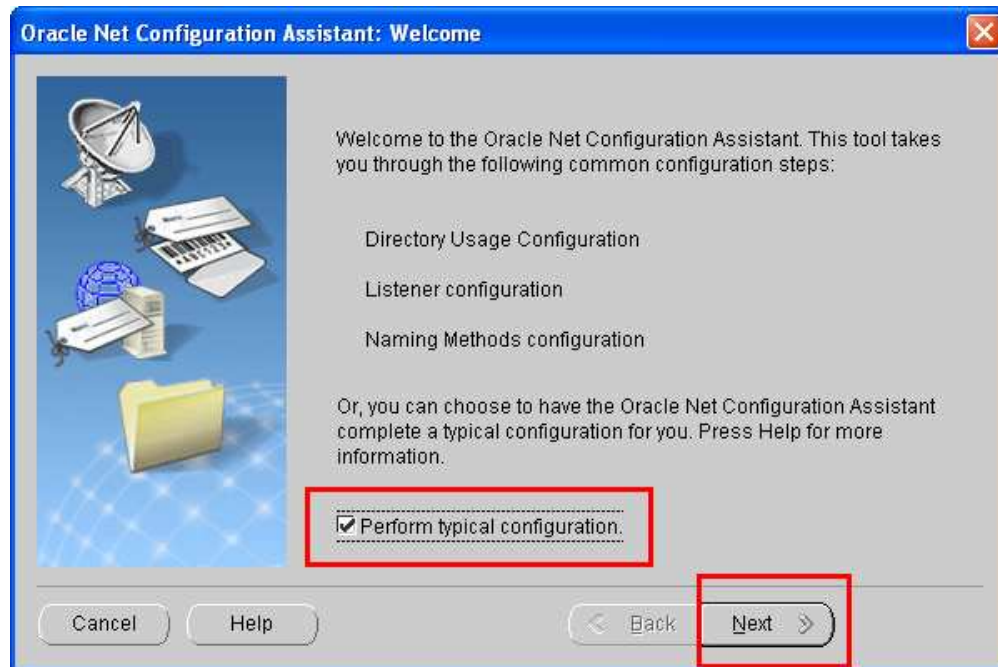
Oracle Net Configuration Assistant: Welcome

Welcome to the Oracle Net Configuration Assistant. This tool takes you through the following common configuration steps:

Directory Usage Configuration

Listener configuration

Naming Methods configuration

Or, you can choose to have the Oracle Net Configuration Assistant complete a typical configuration for you. Press Help for more information.

Perform typical configuration.

Cancel

Help

Back

Next